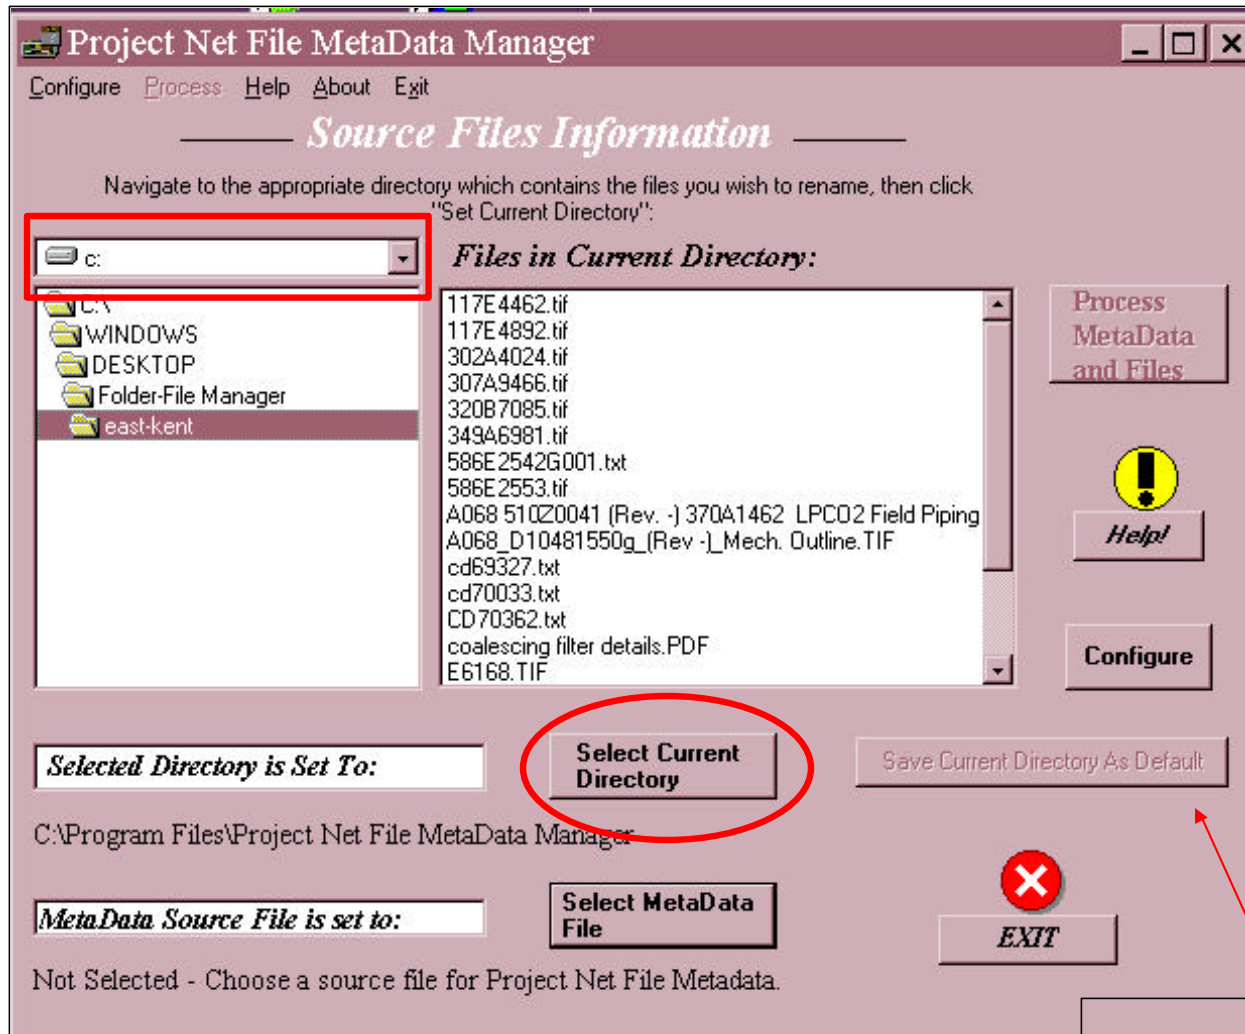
Project Net File MetaData Manager

Configure Process Help About Exit

Source Files Information

Navigate to the appropriate directory which contains the files you wish to rename, then click "Set Current Directory":

c:

C:\
WINDOWS
DESKTOP
Folder-File Manager
east-kent

Files in Current Directory:

117E4462.tif
117E4892.tif
302A4024.tif
307A9466.tif
320B7085.tif
349A6981.tif
586E2542G001.txt
586E2553.tif
A068 510Z0041 (Rev. -) 370A1462 LPCO2 Field Piping
A068_D10481550g_(Rev -)_Mech. Outline.TIF
cd69327.txt
cd70033.txt
CD70362.txt
coalescing filter details.PDF
E6168.TIF

Process MetaData and Files

Help!

Configure

Selected Directory is Set To:

Select Current Directory

Save Current Directory As Default

C:\Program Files\Project Net File MetaData Manager

MetaData Source File is set to:

Select MetaData File

EXIT

Not Selected - Choose a source file for Project Net File Metadata.